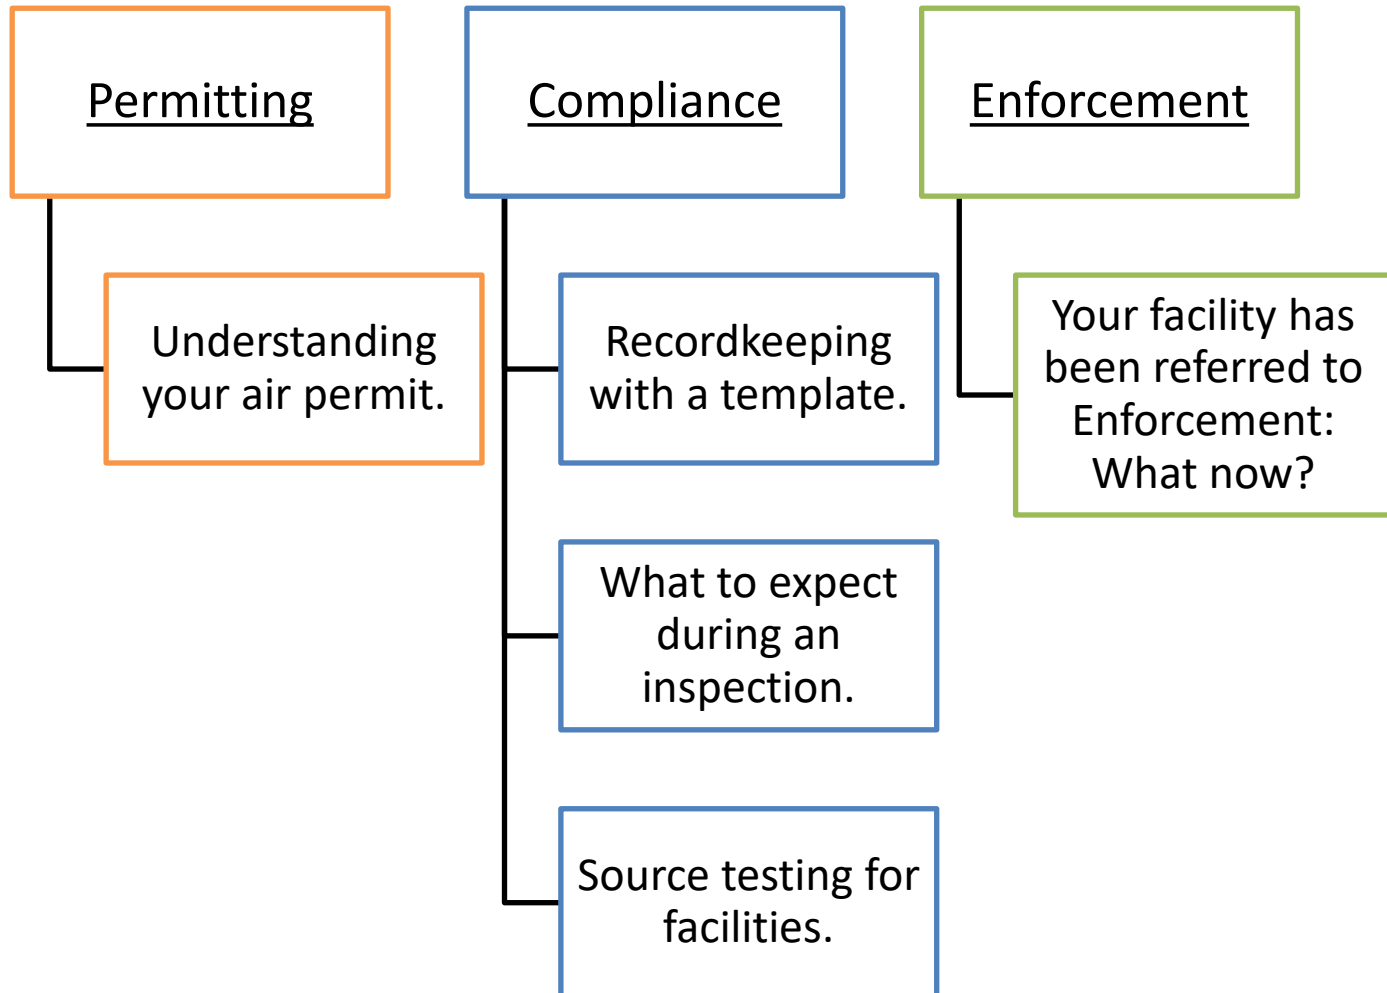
Permitting

Understanding your air permit.

Compliance

Recordkeeping with a template.

What to expect during an inspection.

Source testing for facilities.

Enforcement

Your facility has been referred to Enforcement: What now?